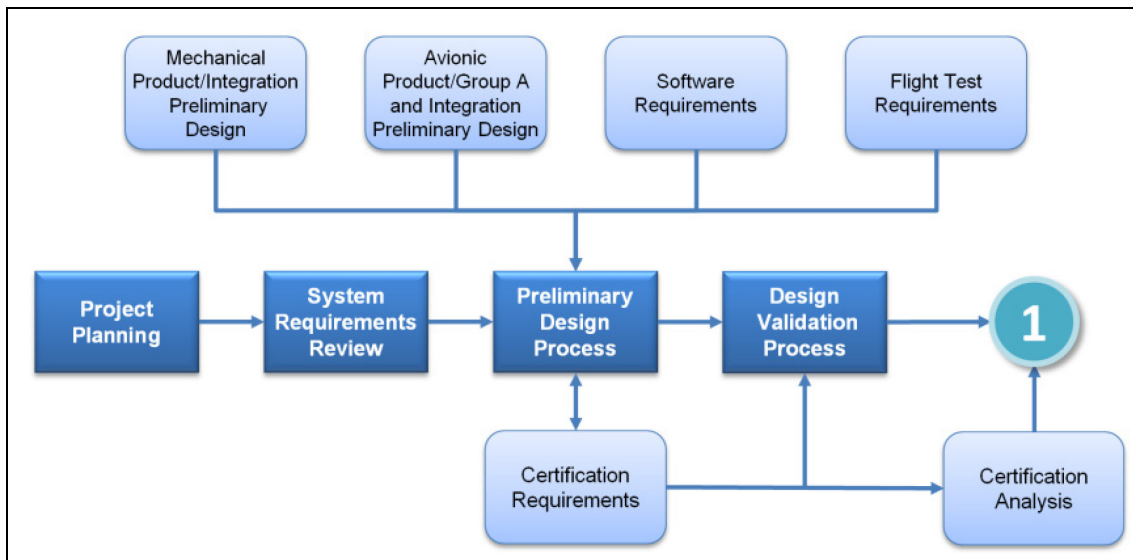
Mechanical Product/Integration Preliminary Design

Avionic Product/Group A and Integration Preliminary Design

Software Requirements

Flight Test Requirements

Project Planning

System Requirements Review

Preliminary Design Process

Design Validation Process

1

Certification Requirements

Certification Analysis